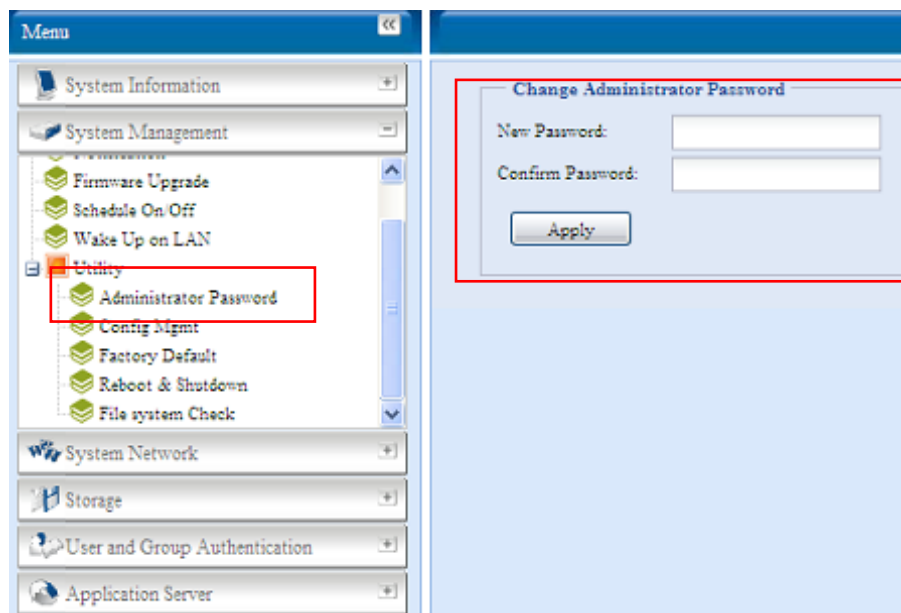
Menu

System Information

System Management

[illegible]

Firmware Upgrade

Schedule On/Off

Wake Up on LAN

Utility

Administrator Password

Config Mgmt

Factory Default

Reboot & Shutdown

File system Check

System Network

Storage

User and Group Authentication

Application Server

Change Administrator Password

New Password:

Confirm Password:

Apply